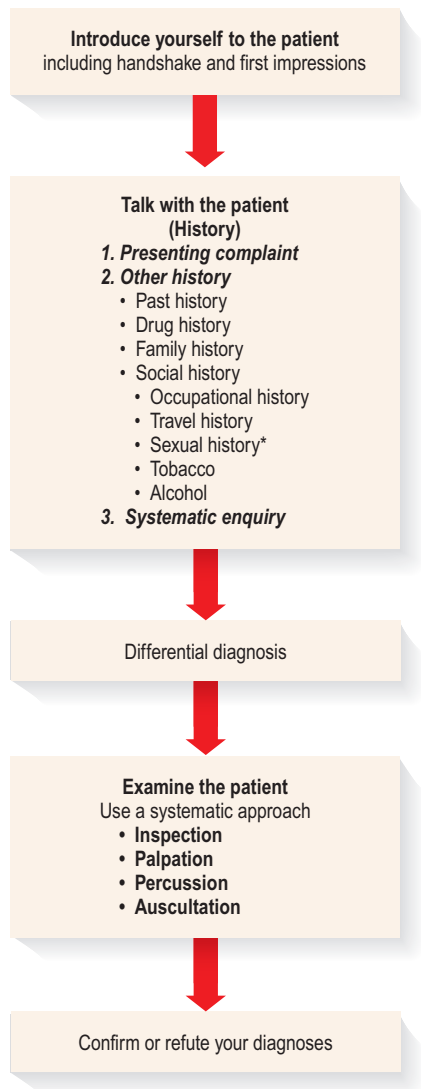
Introduce yourself to the patient
including handshake and first impressions

Talk with the patient
(History)
1. Presenting complaint
2. Other history
• Past history
• Drug history
• Family history
• Social history
• Occupational history
• Travel history
• Sexual history*
• Tobacco
• Alcohol
3. Systematic enquiry

Differential diagnosis

Examine the patient
Use a systematic approach
• Inspection
• Palpation
• Percussion
• Auscultation

Confirm or refute your diagnoses